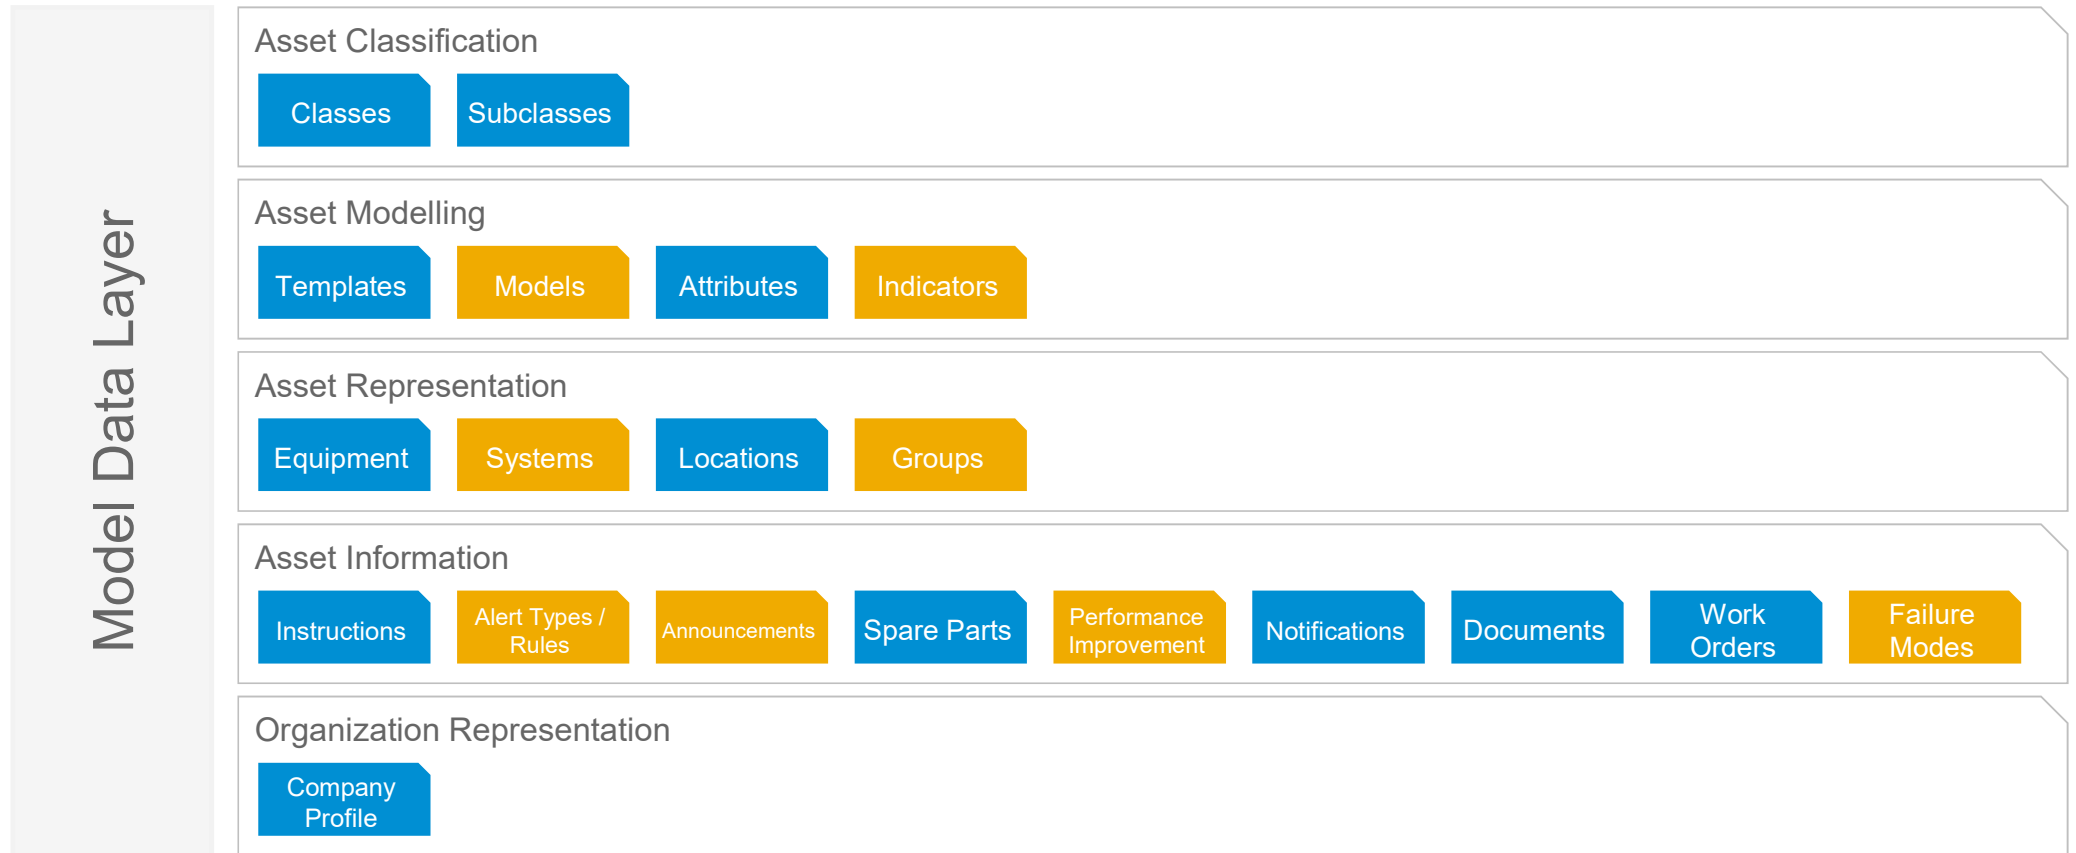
Model Data Layer

Asset Classification

Classes

Subclasses

Asset Modelling

Templates

Models

Attributes

Indicators

Asset Representation

Equipment

Systems

Locations

Groups

Asset Information

Instructions

Alert Types / Rules

Announcements

Spare Parts

Performance Improvement

Notifications

Documents

Work Orders

Failure Modes

Organization Representation

Company Profile